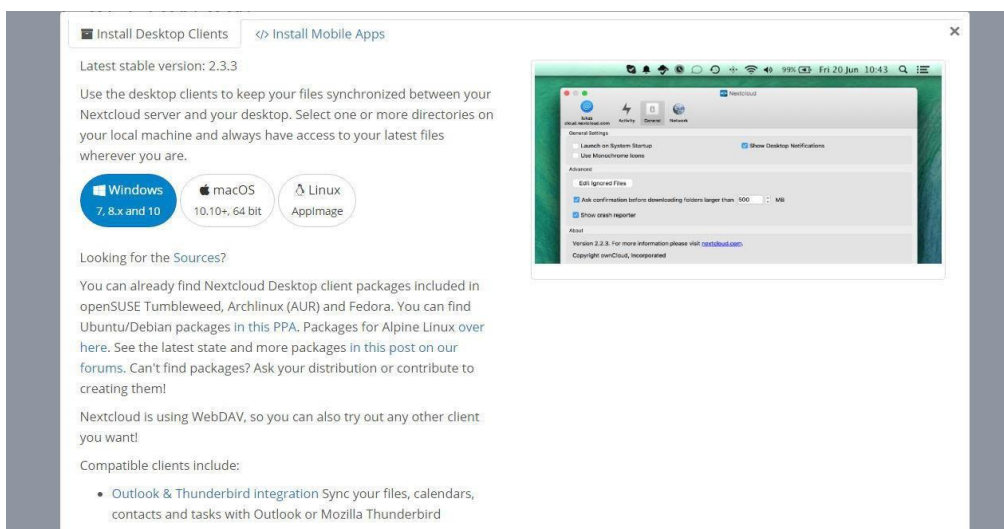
Install Desktop Clients
</> Install Mobile Apps
×

Latest stable version: 2.3.3

Use the desktop clients to keep your files synchronized between your Nextcloud server and your desktop. Select one or more directories on your local machine and always have access to your latest files wherever you are.

Windows
7, 8.x and 10

macOS
10.10+, 64 bit

Linux
AppImage

99% Fri 20 Jun 10:43

Nextcloud

Activity General Network

General Settings
Launch on System Startup
Show Desktop Notifications
Use Monochrome Icons

Advanced
Edit Ignored Files
Ask confirmation before downloading folders larger than 500 MB
Show crash reporter

About
Version 2.2.3. For more information please visit nextcloud.com.
Copyright ownCloud, Incorporated

Looking for the Sources?

You can already find Nextcloud Desktop client packages included in openSUSE Tumbleweed, Archlinux (AUR) and Fedora. You can find Ubuntu/Debian packages in this PPA. Packages for Alpine Linux over here. See the latest state and more packages in this post on our forums. Can't find packages? Ask your distribution or contribute to creating them!

Nextcloud is using WebDAV, so you can also try out any other client you want!

Compatible clients include:

• Outlook & Thunderbird integration Sync your files, calendars, contacts and tasks with Outlook or Mozilla Thunderbird